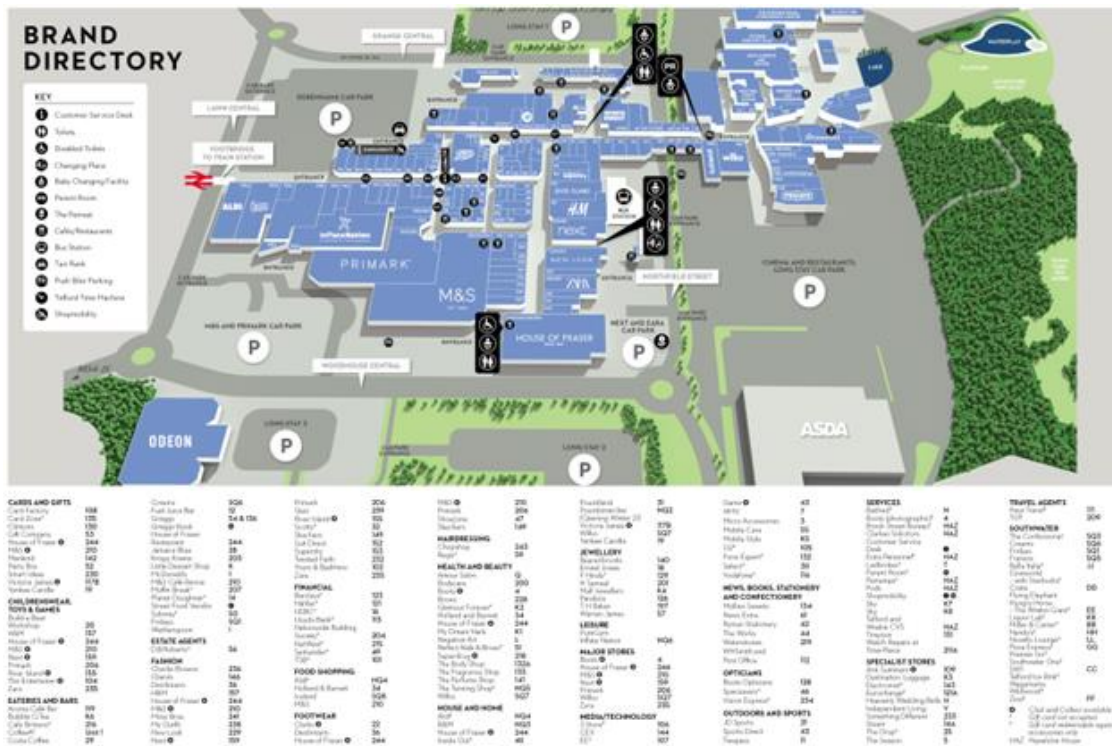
BRAND DIRECTORY

KEY
Customer Service Desk
Toilets
Disabled Toilets
Changing Place
Baby Changing Facility
Parent Room
The Retreat
Cafés/Restaurants
Bus Station
Taxi Rank
Push Bike Parking
Telford Time Machine
Shopmobility

LONG STAY 1
GRANGE CENTRAL
LAWN CENTRAL
DEBENHAMS CAR PARK
FOOTBRIDGE TO TRAIN STATION
ENTRANCE
ALDI
PRIMARK
M&S
H&M
next
ZARA
HOUSE OF FRASER
NORTHFIELD STREET
CINEMA AND RESTAURANTS LONG STAY CAR PARK
NEXT AND ZARA CAR PARK
M&S AND PRIMARK CAR PARK
WOODHOUSE CENTRAL
LONG STAY 3
LONG STAY 2
ODEON
ASDA
LAKE
WATERPLAY
BUS STATION

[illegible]